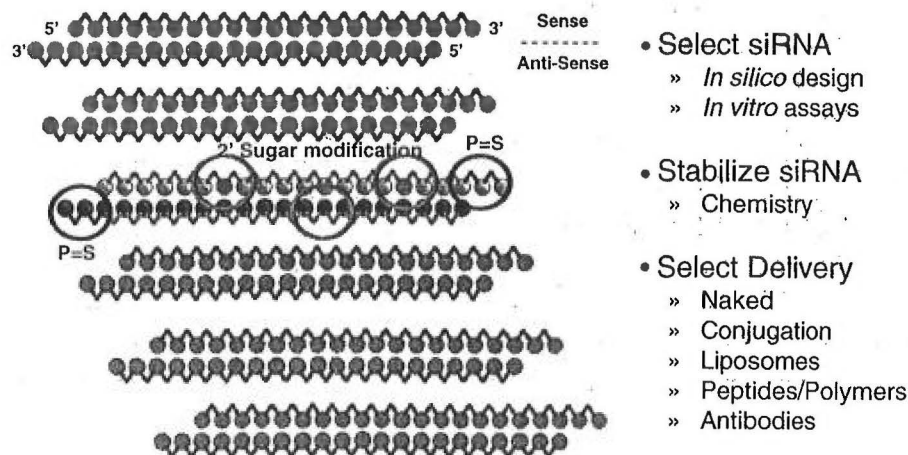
5'
3'
3'
5'
Sense
Anti-Sense

2' Sugar modification
P=S
P=S

• Select siRNA
» *In silico* design
» *In vitro* assays

• Stabilize siRNA
» Chemistry

• Select Delivery
» Naked
» Conjugation
» Liposomes
» Peptides/Polymers
» Antibodies